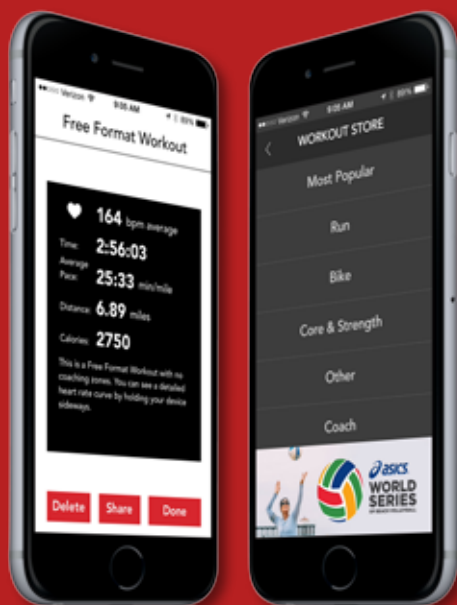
Verizon 9:05 AM 85%

Free Format Workout

164 bpm average

Time: 2:56:03

Average Pace: 25:33 min/mile

Distance: 6.89 miles

Calories: 2750

This is a Free Format Workout with no coaching zones. You can see a detailed heart rate curve by holding your device sideways.

Delete

Share

Done

Verizon 9:05 AM 85%

WORKOUT STORE

Most Popular

Run

Bike

Core & Strength

Other

Coach

asics

WORLD SERIES

OF BEACH VOLLEYBALL